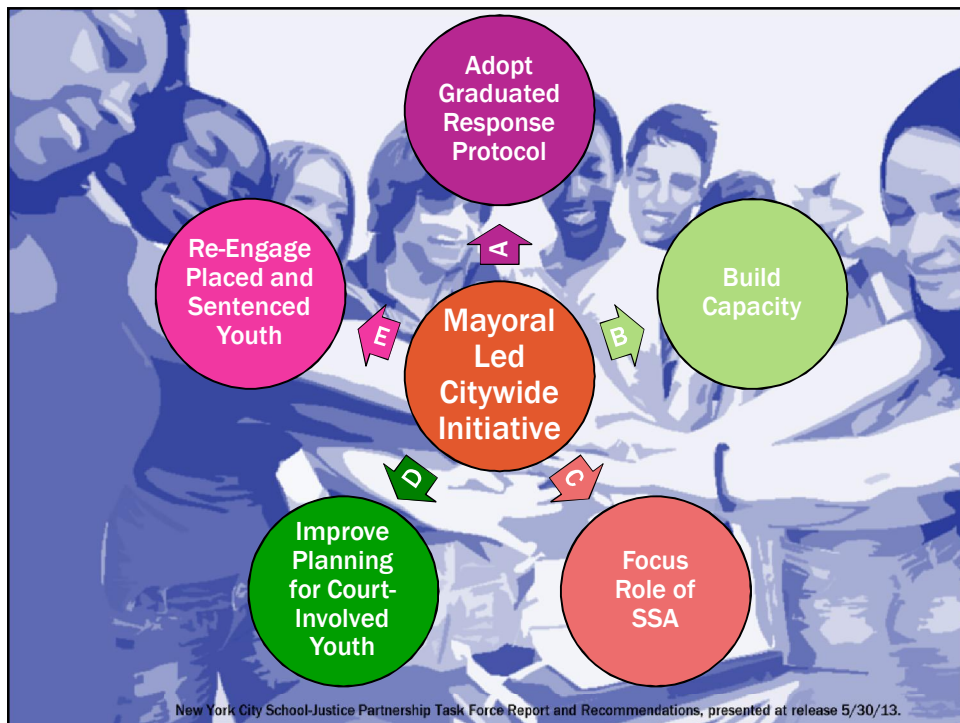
Adopt Graduated Response Protocol

A

Re-Engage Placed and Sentenced Youth

Build Capacity

Mayoral Led Citywide Initiative

E

B

D

C

Improve Planning for Court-Involved Youth

Focus Role of SSA

New York City School-Justice Partnership Task Force Report and Recommendations, presented at release 5/30/13.